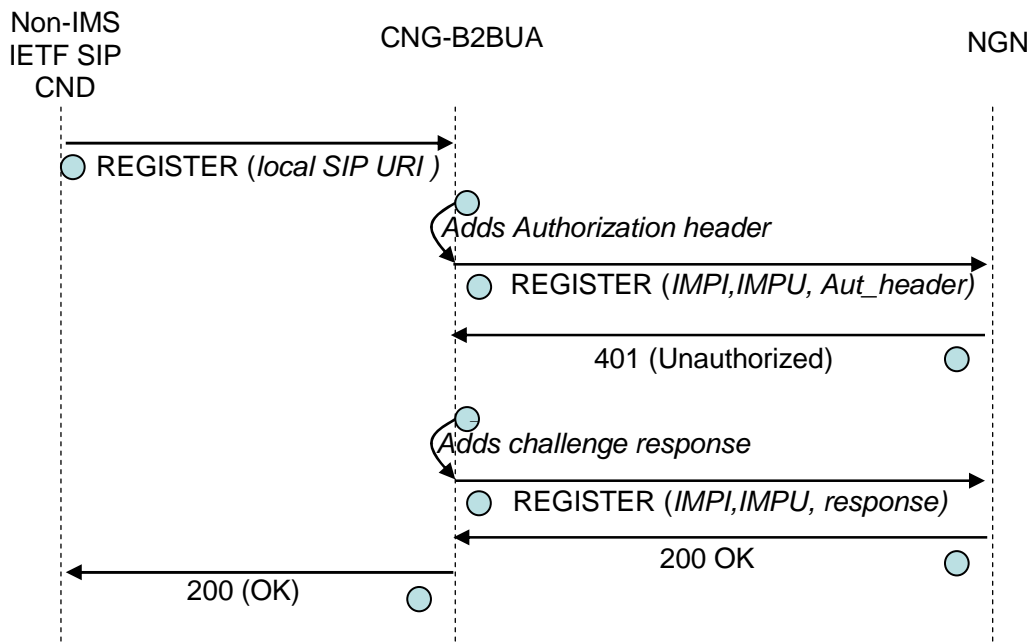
Non-IMS IETF SIP CND

CNG-B2BUA

NGN

REGISTER (*local SIP URI* )

*Adds Authorization header*

REGISTER (*IMPI,IMPU, Aut_header)*

401 (Unauthorized)

*Adds challenge response*

REGISTER (*IMPI,IMPU, response)*

200 OK

200 (OK)